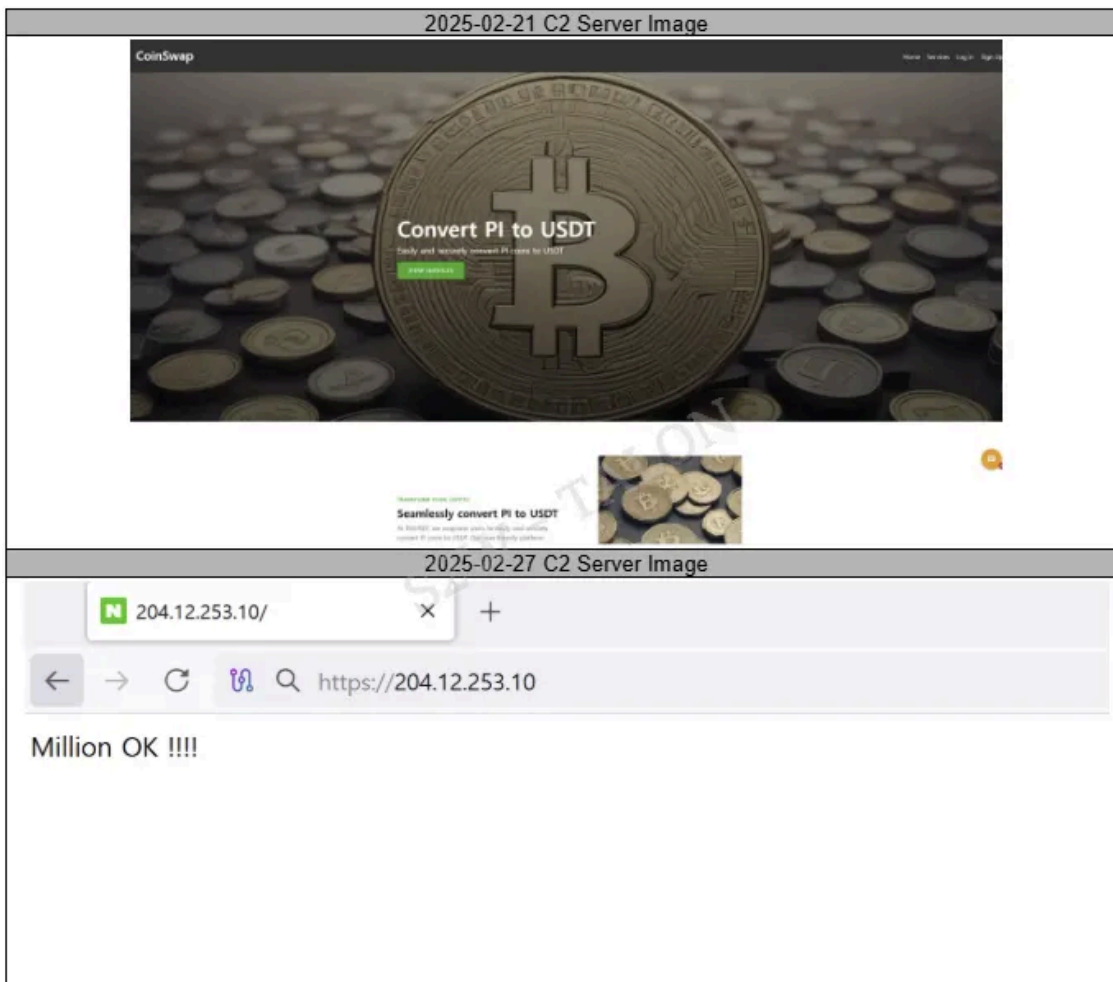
2025-02-21 C2 Server Image

CoinSwap

Home Services Log in Sign Up

Convert PI to USDT

Easily and securely convert PI coins to USDT

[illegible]

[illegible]

Seamlessly convert PI to USDT

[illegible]

2025-02-27 C2 Server Image

N 204.12.253.10/ × +

← → C https://204.12.253.10

Million OK !!!!